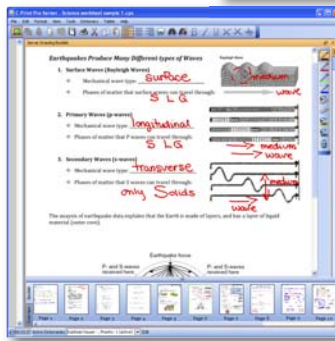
Print Pro Series - Science worksheet sample 1.cpx

Earthquakes Produce Many Different types of Waves

1. Surface Waves (Rayleigh Waves)
Mechanical wave type: Surface
Phases of matter that surface waves can travel through: S L G

2. Primary Waves (p-waves)
Mechanical wave type: longitudinal
Phases of matter that P waves can travel through: S L G

3. Secondary Waves (s-waves)
Mechanical wave type: transverse
Phases of matter that S waves can travel through: only Solids

medium
wave
medium
wave
medium
wave

The analysis of earthquake data explains that the Earth is made of layers, and has a layer of liquid material (outer core).

Earthquake focus
P- and S-waves received here
P- and S-waves received here

Page 1 Page 2 Page 3 Page 4 Page 5 Page 6 Page 7 Page 8 Page 9 Page 10